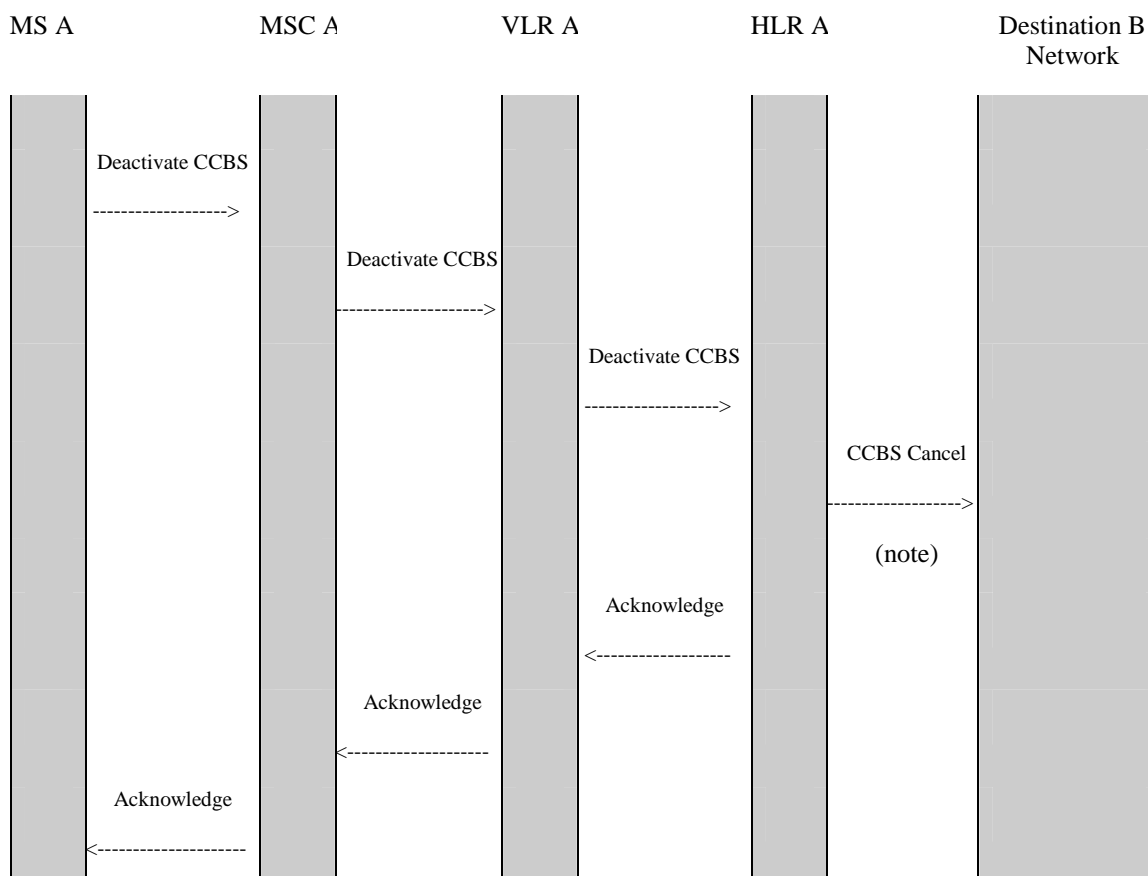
MS A

MSC A

VLR A

HLR A

Destination B Network

Deactivate CCBS

------------------>

Deactivate CCBS

-------------------->

Deactivate CCBS

------------------>

CCBS Cancel

------------------>

(note)

Acknowledge

<------------------

Acknowledge

<-------------------

Acknowledge

<--------------------